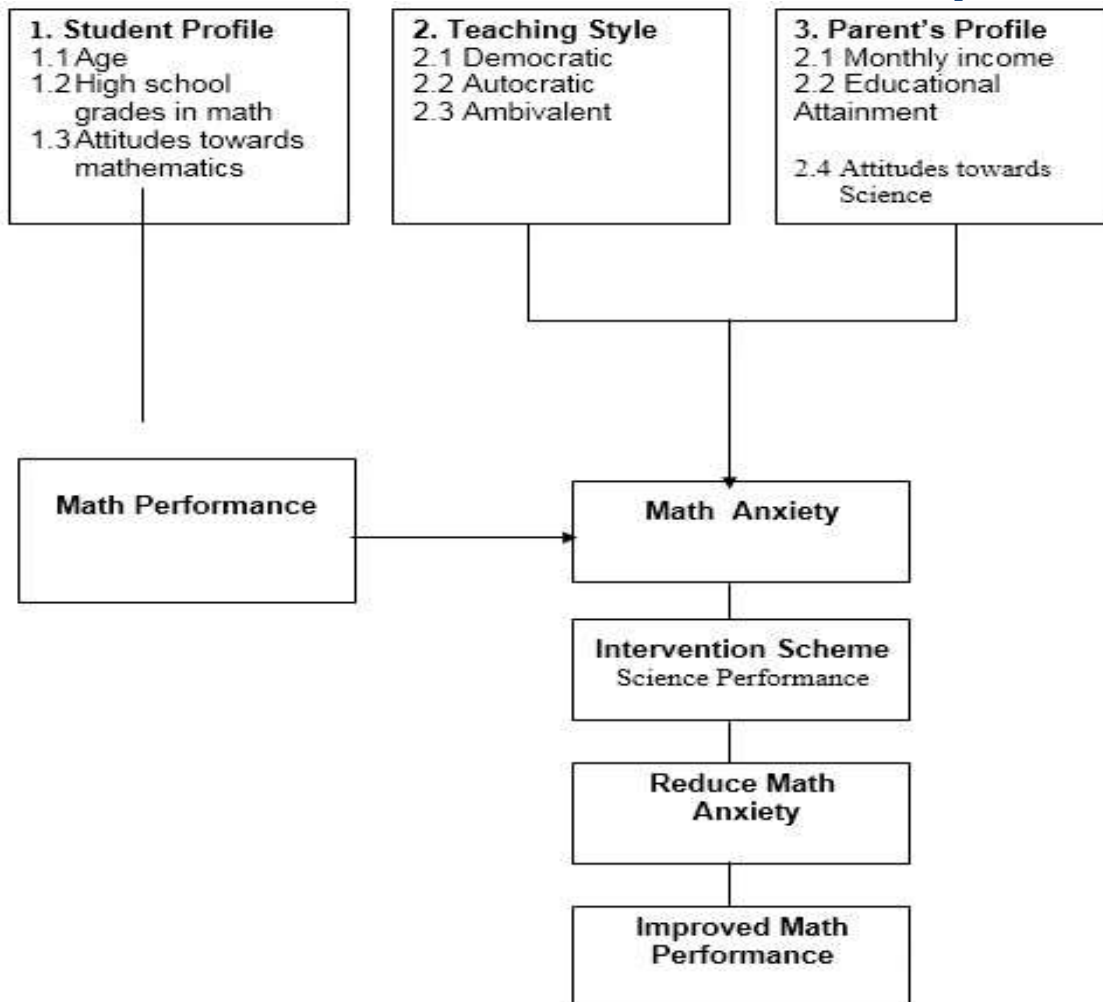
1. Student Profile
1.1 Age
1.2 High school grades in math
1.3 Attitudes towards mathematics

2. Teaching Style
2.1 Democratic
2.2 Autocratic
2.3 Ambivalent

3. Parent's Profile
2.1 Monthly income
2.2 Educational Attainment
2.4 Attitudes towards Science

Math Performance

Math Anxiety

Intervention Scheme
Science Performance

Reduce Math Anxiety

Improved Math Performance